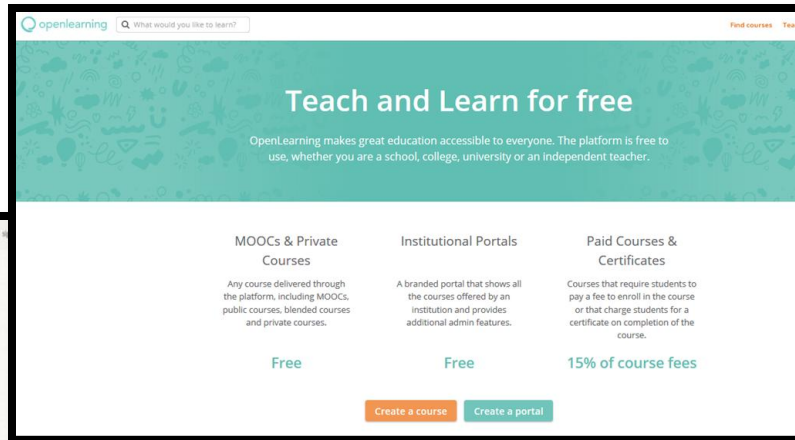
openlearning

What would you like to learn?

Find courses Tea

Teach and Learn for free

OpenLearning makes great education accessible to everyone. The platform is free to use, whether you are a school, college, university or an independent teacher.

MOOCs & Private Courses

Any course delivered through the platform, including MOOCs, public courses, blended courses and private courses.

Free

Institutional Portals

A branded portal that shows all the courses offered by an institution and provides additional admin features.

Free

Paid Courses & Certificates

Courses that require students to pay a fee to enroll in the course or that charge students for a certificate on completion of the course.

15% of course fees

Create a course

Create a portal